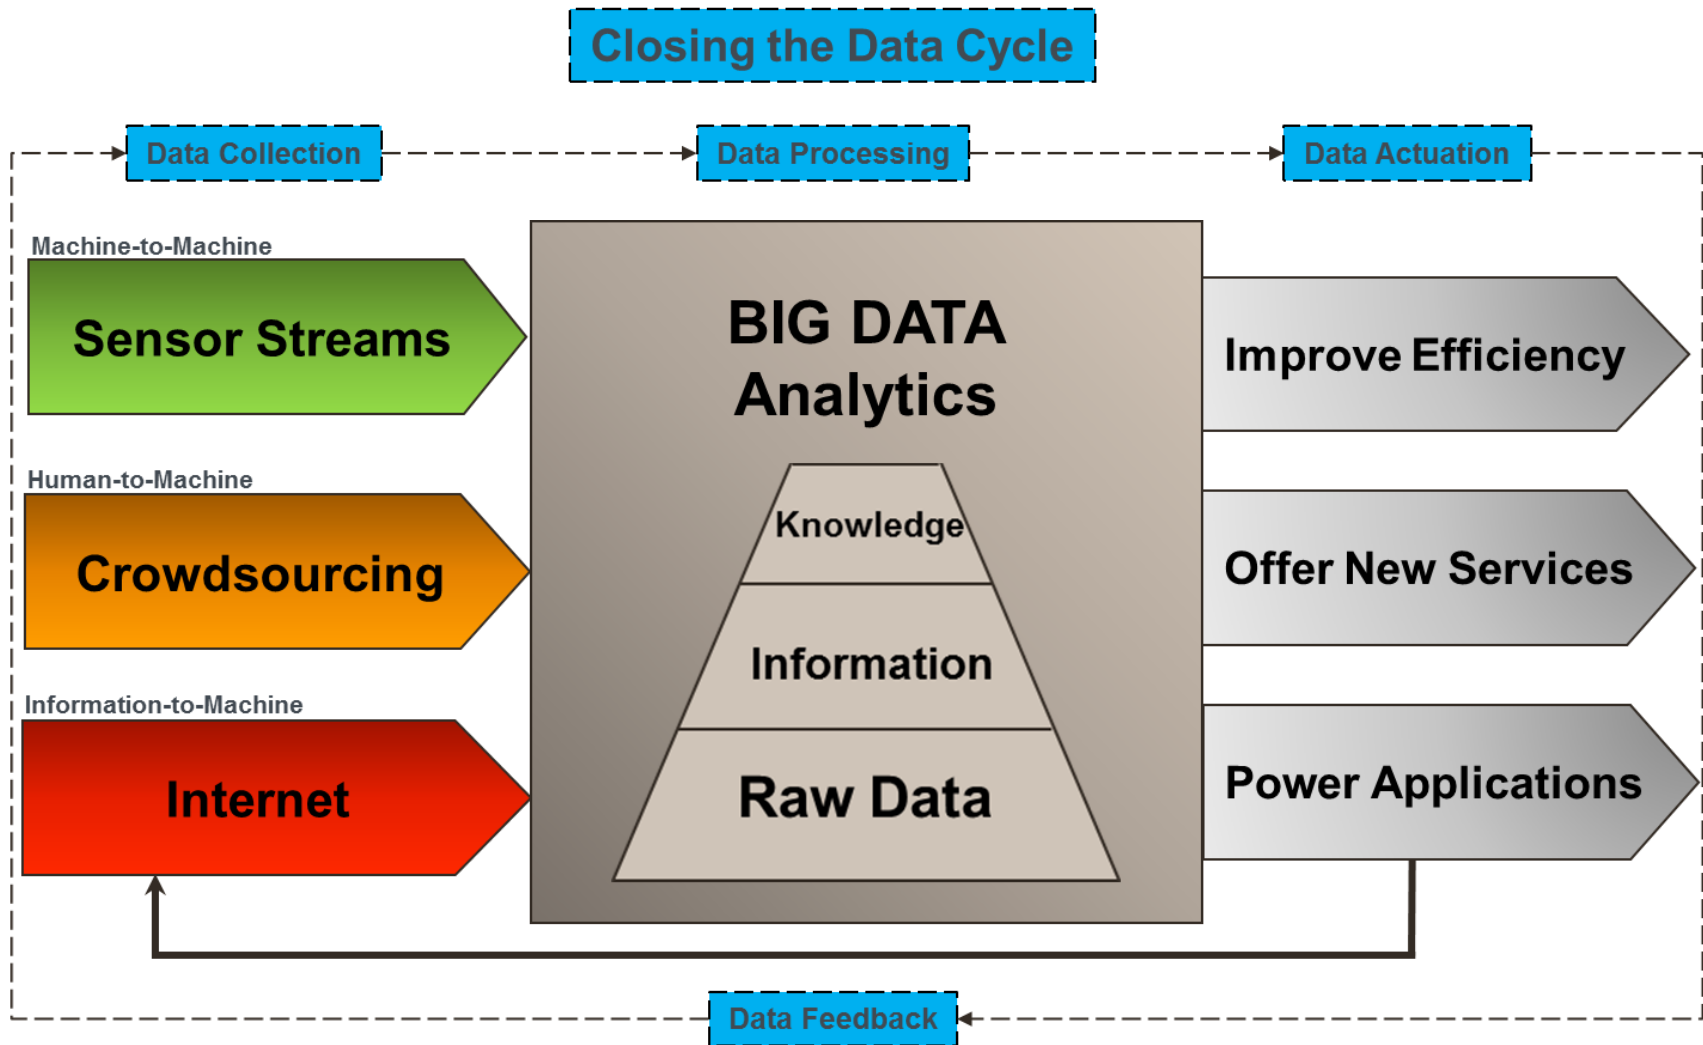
Closing the Data Cycle

Data Collection

Data Processing

Data Actuation

Machine-to-Machine

Sensor Streams

Human-to-Machine

Crowdsourcing

Information-to-Machine

Internet

BIG DATA Analytics

Knowledge

Information

Raw Data

Improve Efficiency

Offer New Services

Power Applications

Data Feedback